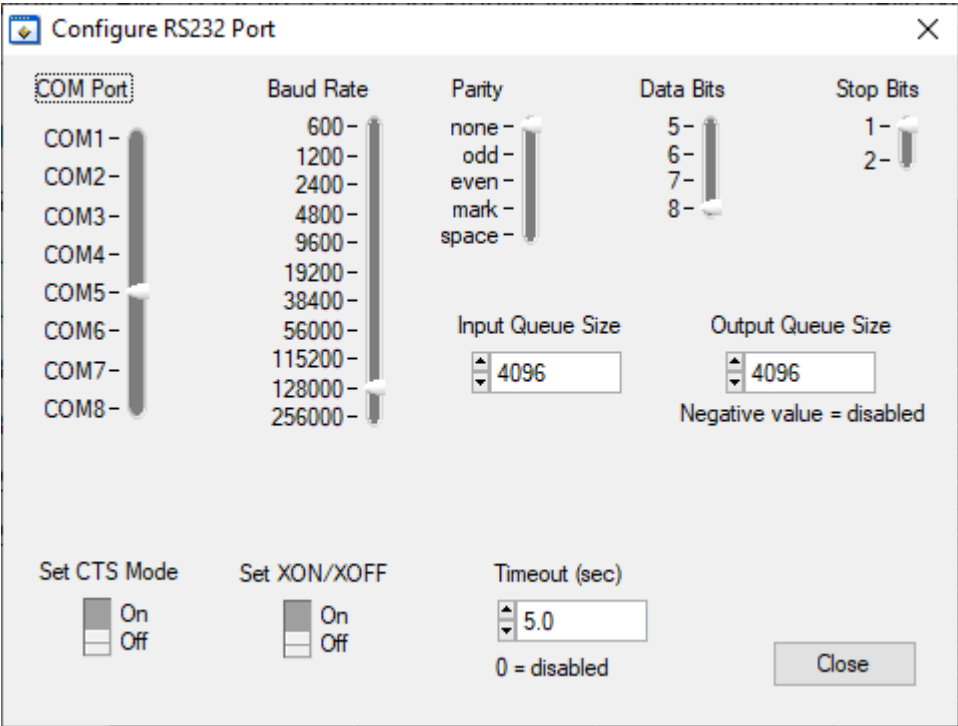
Configure RS232 Port

×

COM Port

COM1
COM2
COM3
COM4
COM5
COM6
COM7
COM8

Baud Rate

600
1200
2400
4800
9600
19200
38400
56000
115200
128000
256000

Parity

none
odd
even
mark
space

Data Bits

5
6
7
8

Stop Bits

1
2

Input Queue Size

4096

Output Queue Size

4096

Negative value = disabled

Set CTS Mode

On
Off

Set XON/XOFF

On
Off

Timeout (sec)

5.0

0 = disabled

Close